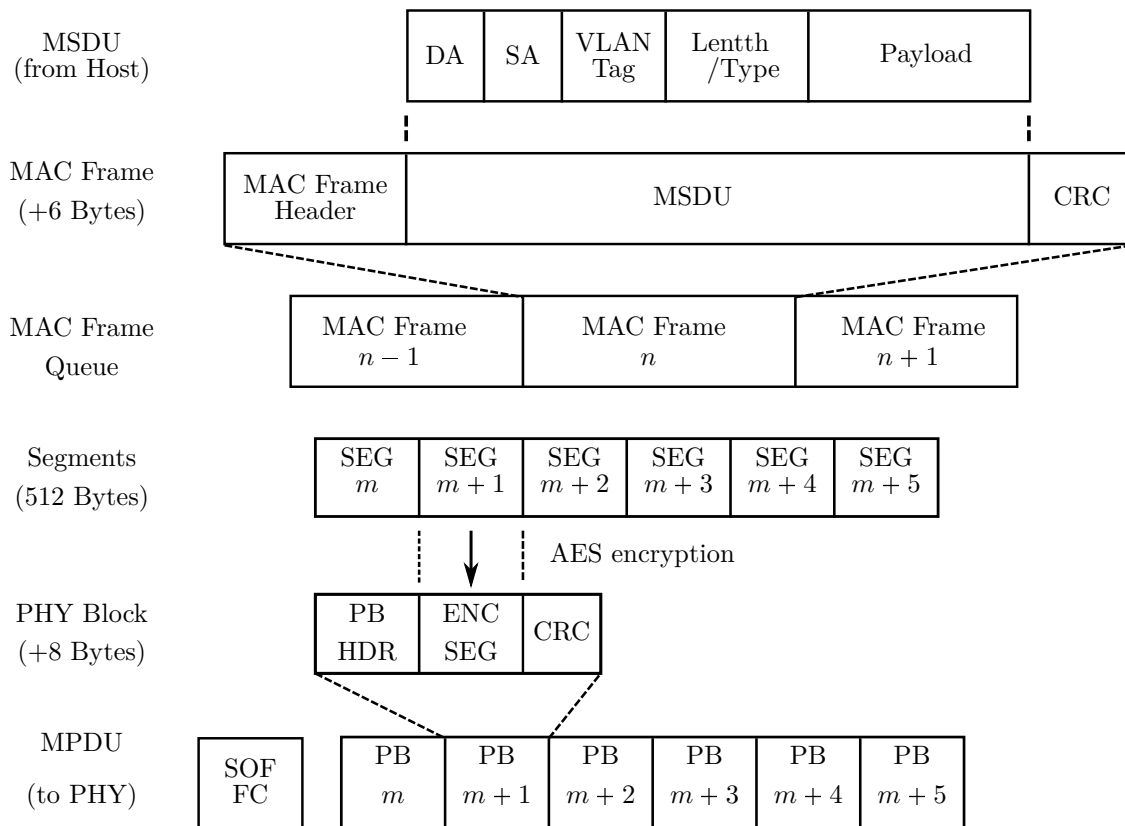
MSDU (from Host)

| DA | SA | VLAN Tag | Lentth /Type | Payload |
|---|---|---|---|---|

MAC Frame (+6 Bytes)

| MAC Frame Header | MSDU | CRC |
|---|---|---|

MAC Frame Queue

| MAC Frame $n-1$ | MAC Frame $n$ | MAC Frame $n+1$ |
|---|---|---|

Segments (512 Bytes)

| SEG $m$ | SEG $m+1$ | SEG $m+2$ | SEG $m+3$ | SEG $m+4$ | SEG $m+5$ |
|---|---|---|---|---|---|

AES encryption

PHY Block (+8 Bytes)

| PB HDR | ENC SEG | CRC |
|---|---|---|

MPDU (to PHY)

SOF FC

| PB $m$ | PB $m+1$ | PB $m+2$ | PB $m+3$ | PB $m+4$ | PB $m+5$ |
|---|---|---|---|---|---|